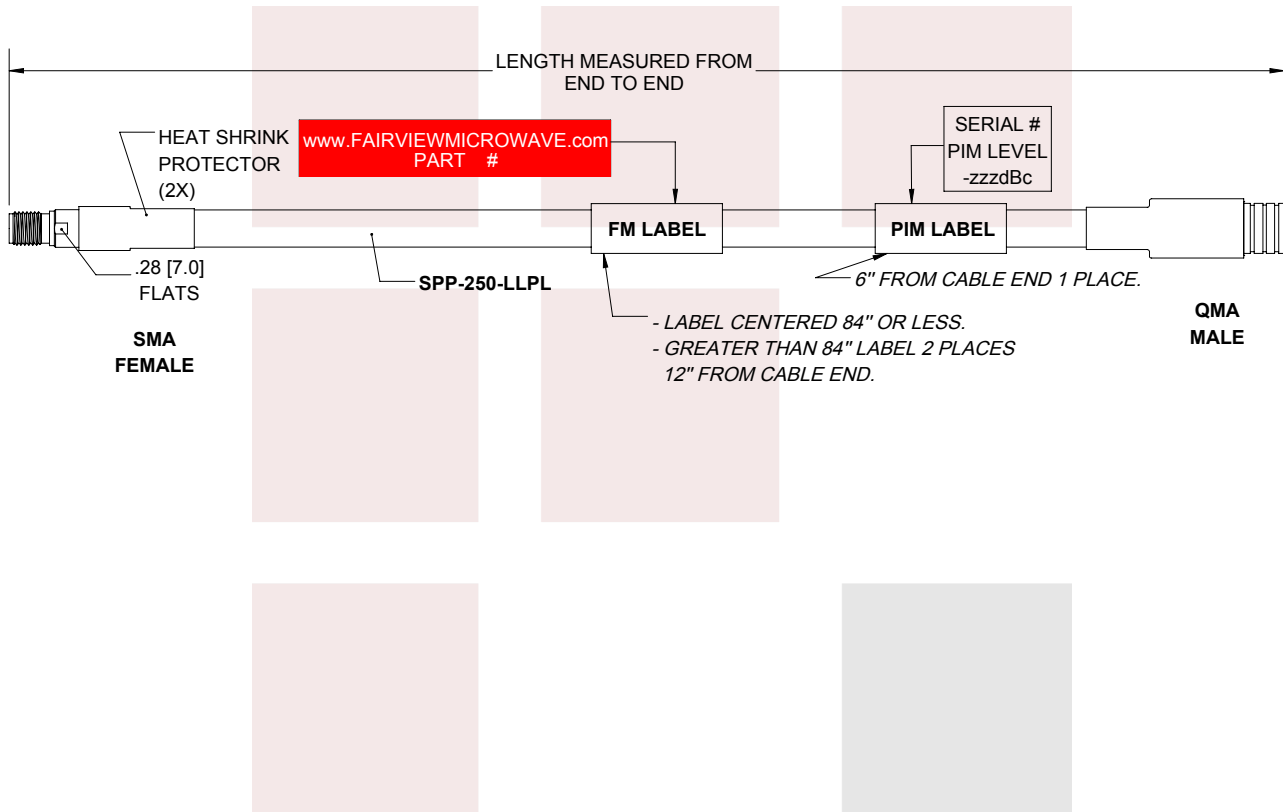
LENGTH MEASURED FROM END TO END

HEAT SHRINK PROTECTOR (2X)

www.FAIRVIEWMICROWAVE.com PART #

SERIAL # PIM LEVEL -zzzdBc

FM LABEL

PIM LABEL

.28 [7.0] FLATS

SPP-250-LLPL

6" FROM CABLE END 1 PLACE.

SMA FEMALE

- LABEL CENTERED 84" OR LESS.
- GREATER THAN 84" LABEL 2 PLACES 12" FROM CABLE END.

QMA MALE